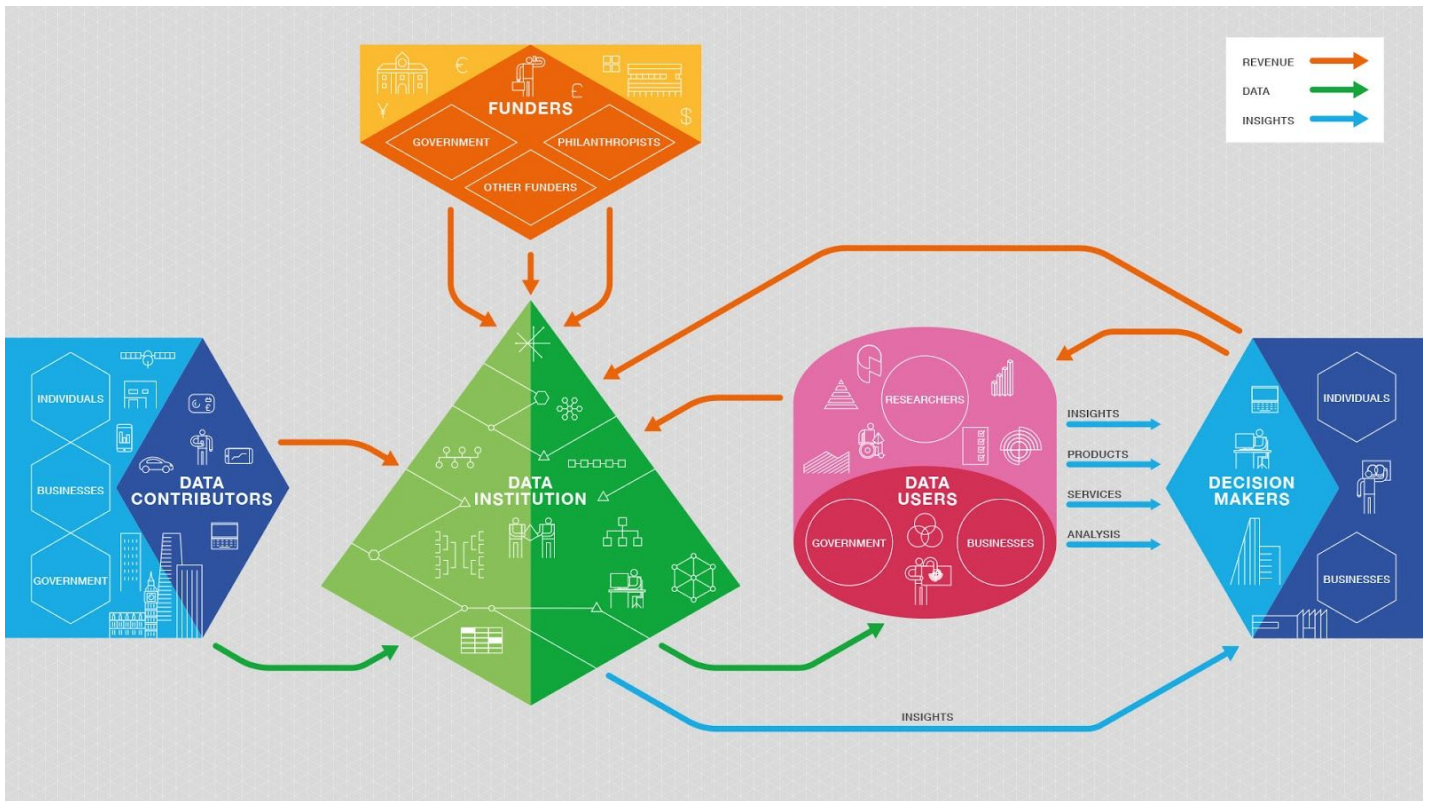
REVENUE
DATA
INSIGHTS

€
£
¥
$

FUNDERS
GOVERNMENT
PHILANTHROPISTS
OTHER FUNDERS

INDIVIDUALS
BUSINESSES
GOVERNMENT
DATA CONTRIBUTORS

DATA INSTITUTION

RESEARCHERS
DATA USERS
GOVERNMENT
BUSINESSES

INSIGHTS
PRODUCTS
SERVICES
ANALYSIS

DECISION MAKERS
INDIVIDUALS
BUSINESSES

INSIGHTS